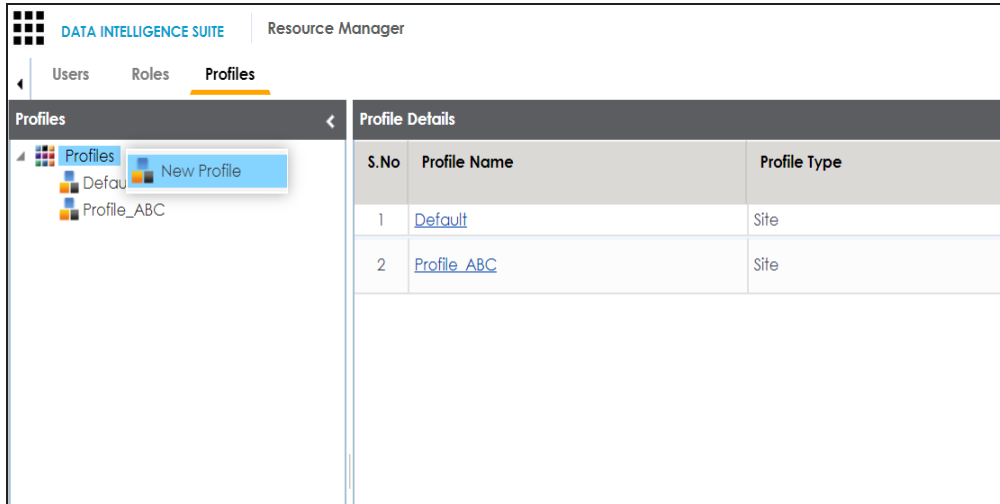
DATA INTELLIGENCE SUITE | Resource Manager

Users Roles Profiles

Profiles

Profiles
Defau
Profile_ABC

New Profile

Profile Details

| S.No | Profile Name | Profile Type |
|---|---|---|
| 1 | Default | Site |
| 2 | Profile_ABC | Site |